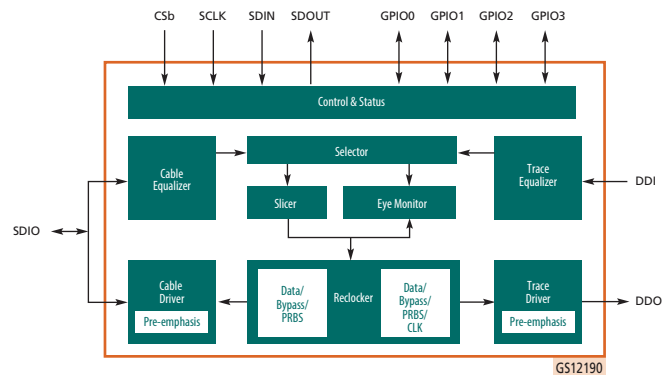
CSb
SCLK
SDIN
SDOUT
GPIO0
GPIO1
GPIO2
GPIO3

Control & Status

Cable Equalizer

Selector

Trace Equalizer

Slicer

Eye Monitor

SDIO

DDI

Cable Driver

Pre-emphasis

Data/ Bypass/ PRBS

Reclocker

Data/ Bypass/ PRBS/ CLK

Trace Driver

Pre-emphasis

DDO

GS12190